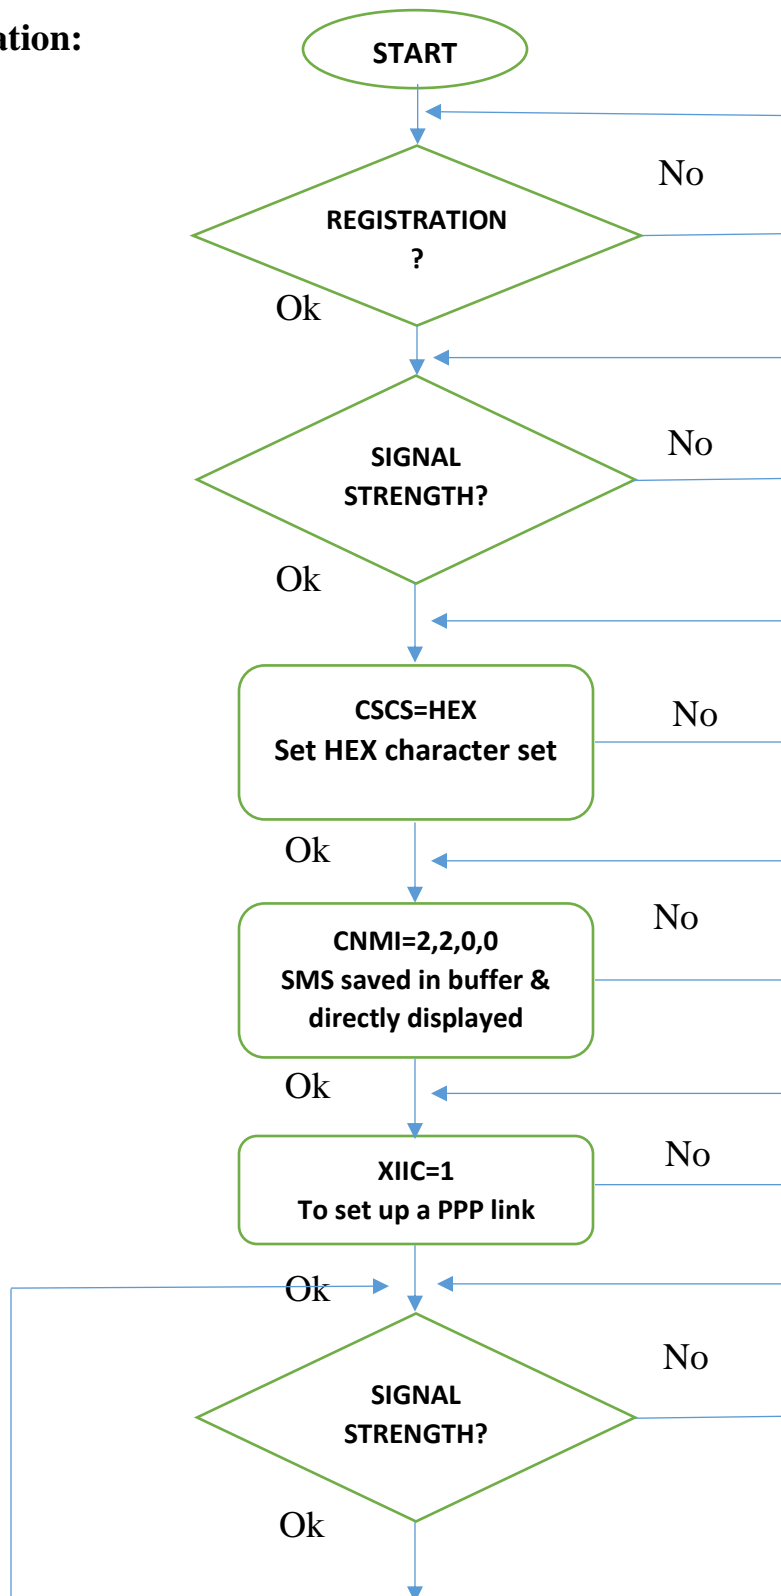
ation:

START

No

REGISTRATION ?

Ok

No

SIGNAL STRENGTH?

Ok

CSCS=HEX
Set HEX character set

No

Ok

No

CNMI=2,2,0,0
SMS saved in buffer & directly displayed

Ok

XIIC=1
To set up a PPP link

No

Ok

No

SIGNAL STRENGTH?

Ok